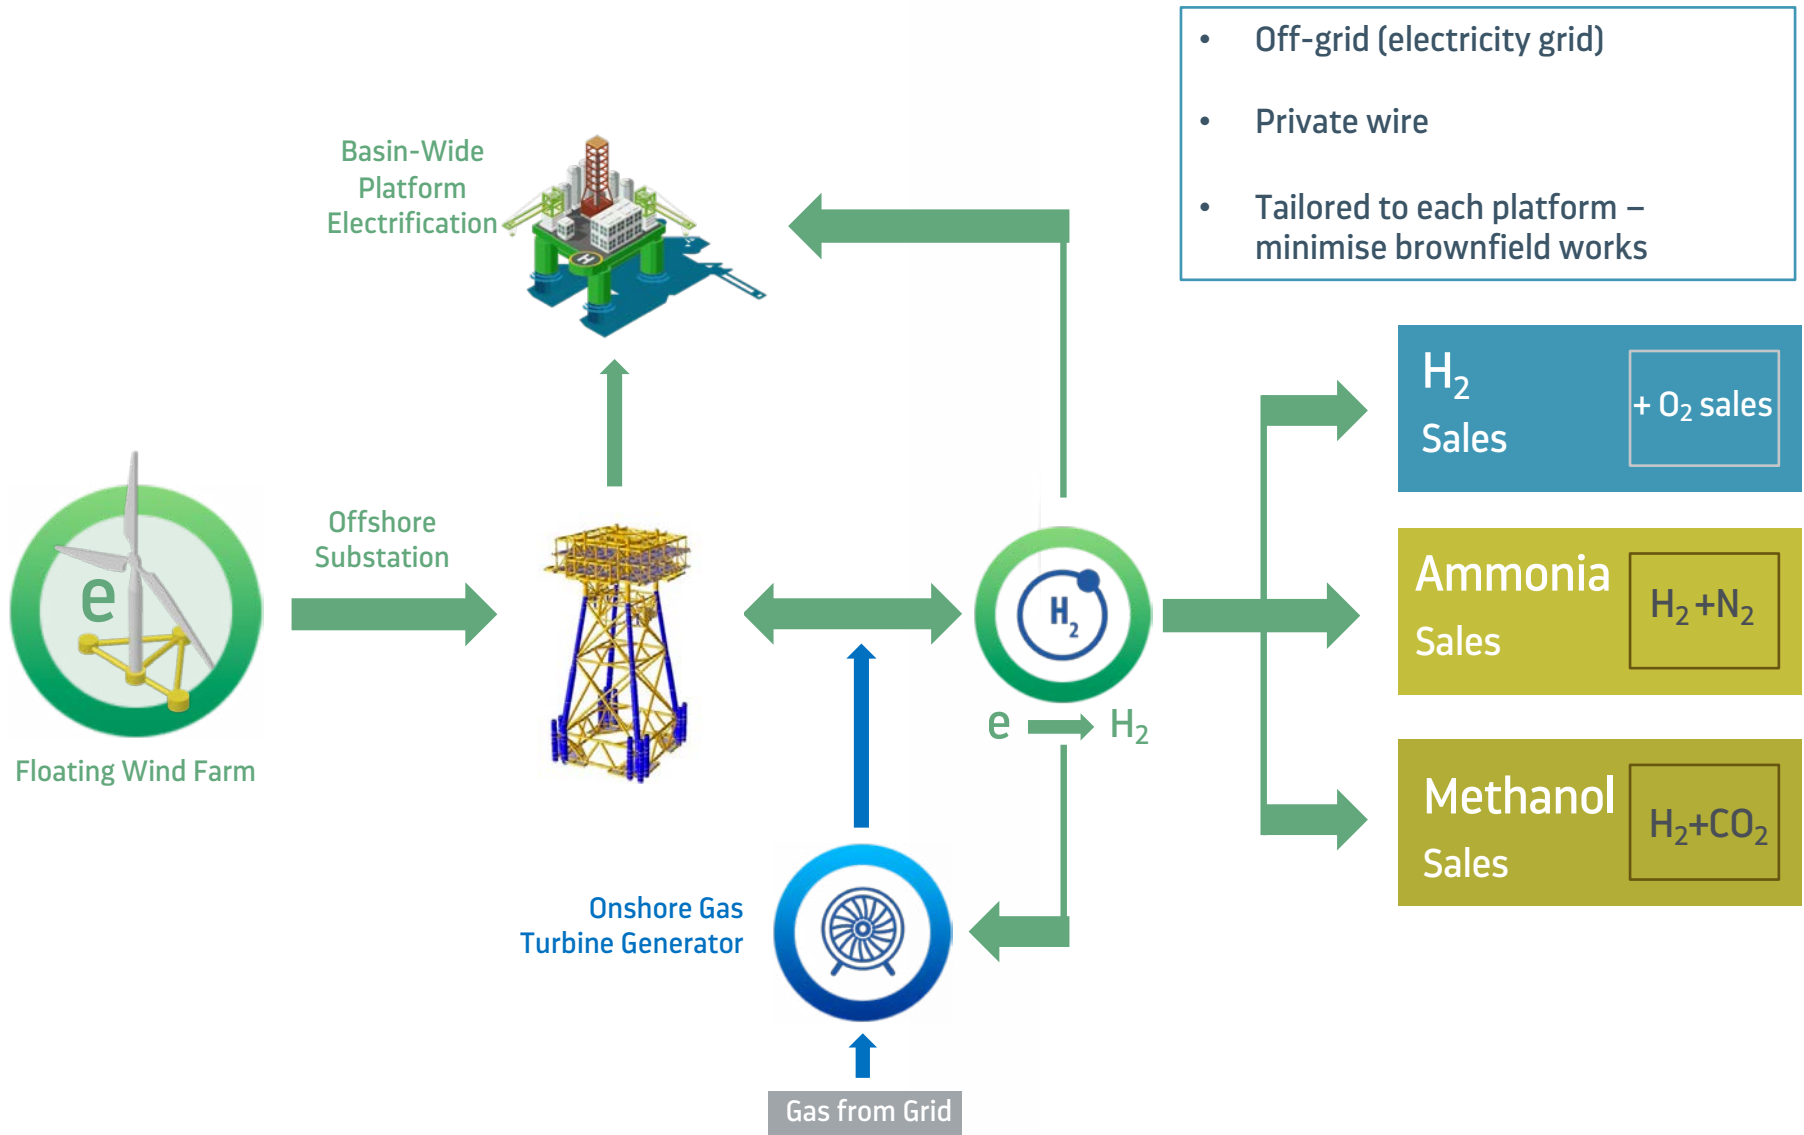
• Off-grid (electricity grid)

• Private wire

• Tailored to each platform – minimise brownfield works

Basin-Wide Platform Electrification

$H_2$ Sales

+ $O_2$ sales

e

Floating Wind Farm

Offshore Substation

$H_2$

e → $H_2$

Ammonia Sales

$H_2 + N_2$

Methanol Sales

$H_2 + CO_2$

Onshore Gas Turbine Generator

Gas from Grid